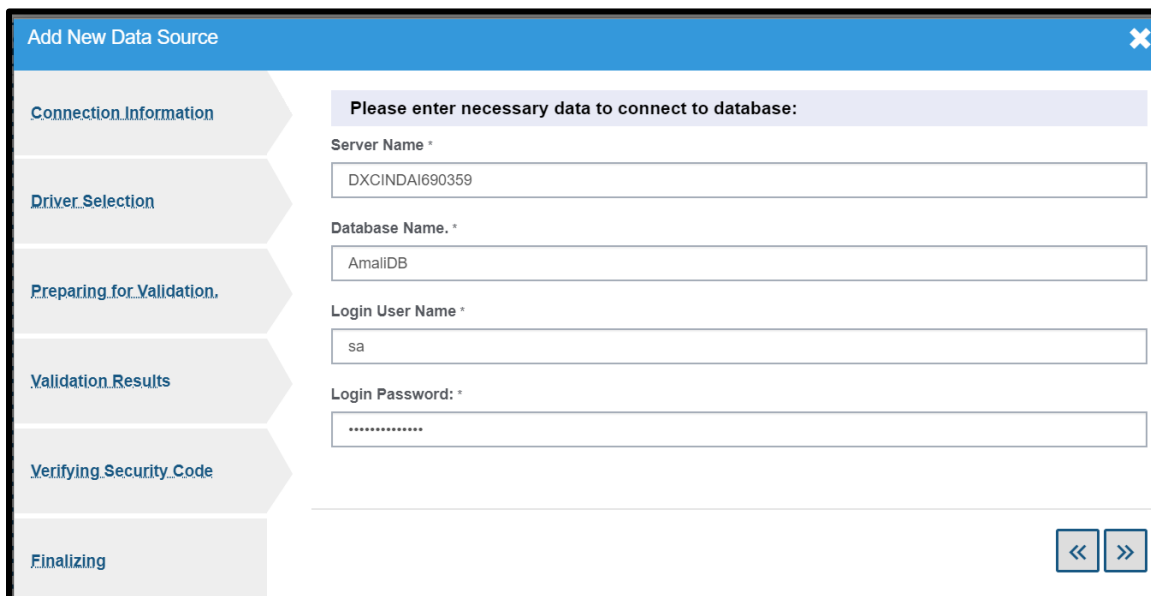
Add New Data Source

Connection Information

Driver Selection

Preparing for Validation.

Validation Results

Verifying Security Code

Finalizing

Please enter necessary data to connect to database:

Server Name *

DXCINDAI690359

Database Name. *

AmaliDB

Login User Name *

sa

Login Password: *

•••••••••••••••

«

»